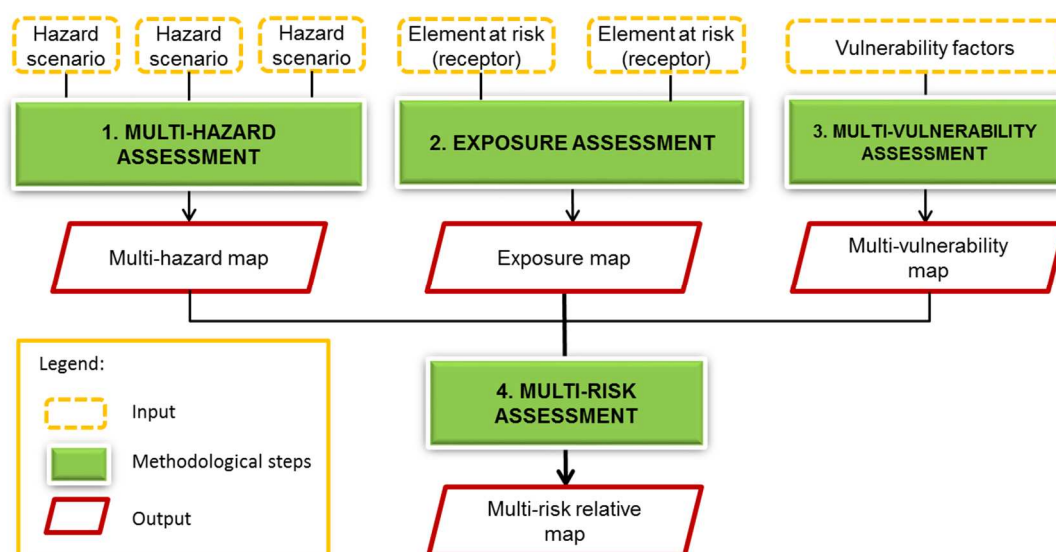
Hazard scenario

Hazard scenario

Hazard scenario

Element at risk (receptor)

Element at risk (receptor)

Vulnerability factors

1. MULTI-HAZARD ASSESSMENT

2. EXPOSURE ASSESSMENT

3. MULTI-VULNERABILITY ASSESSMENT

Multi-hazard map

Exposure map

Multi-vulnerability map

Legend:

Input

Methodological steps

Output

4. MULTI-RISK ASSESSMENT

Multi-risk relative map